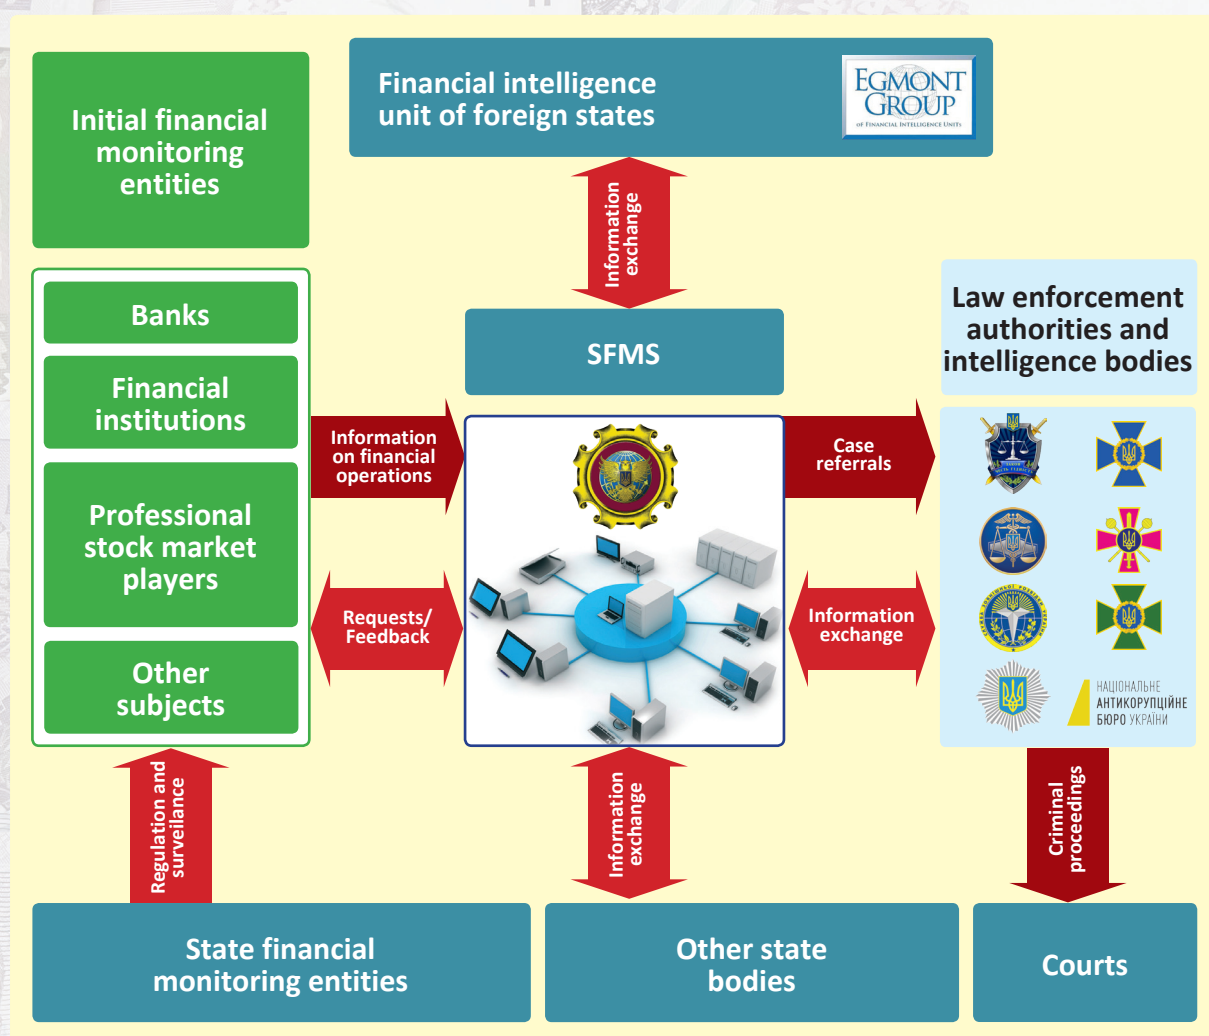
Initial financial monitoring entities

Financial intelligence unit of foreign states

EGMONT GROUP
OF FINANCIAL INTELLIGENCE UNITS

Information exchange

Banks

Financial institutions

Professional stock market players

Other subjects

SFMS

Law enforcement authorities and intelligence bodies

Information on financial operations

Case referrals

Requests/ Feedback

Information exchange

НАЦІОНАЛЬНЕ АНТИКОРУПЦІЙНЕ БЮРО УКРАЇНИ

Regulation and surveilance

Information exchange

Criminal proceedings

State financial monitoring entities

Other state bodies

Courts